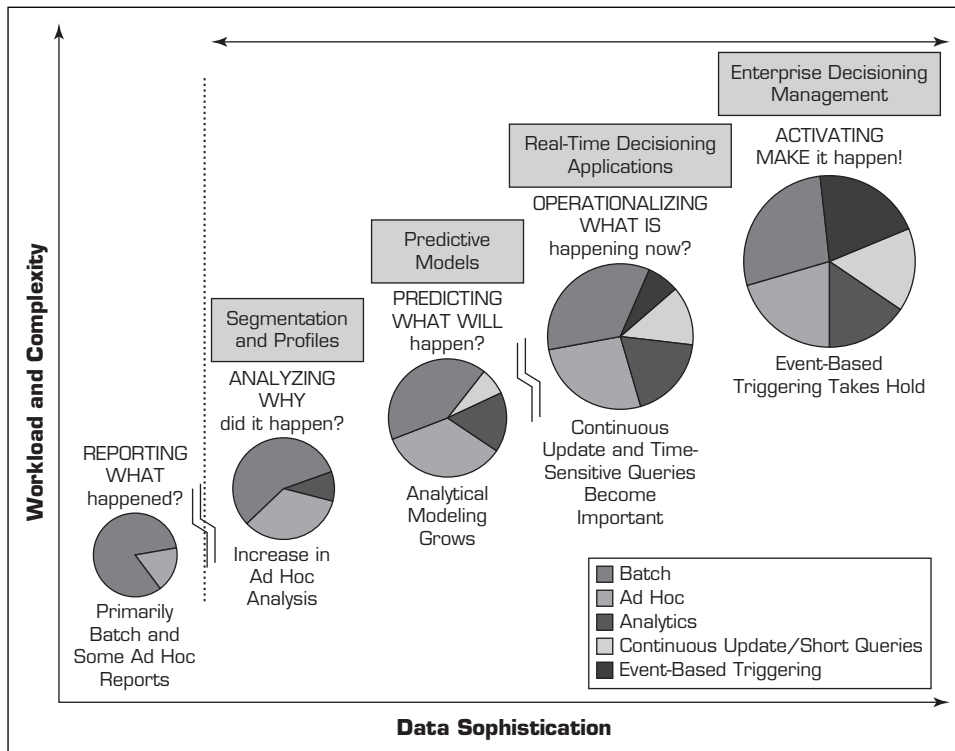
Workload and Complexity

Enterprise Decisioning Management

ACTIVATING MAKE it happen!

Real-Time Decisioning Applications

OPERATIONALIZING WHAT IS happening now?

Predictive Models

PREDICTING WHAT WILL happen?

Segmentation and Profiles

ANALYZING WHY did it happen?

REPORTING WHAT happened?

Primarily Batch and Some Ad Hoc Reports

Increase in Ad Hoc Analysis

Analytical Modeling Grows

Continuous Update and Time-Sensitive Queries Become Important

Event-Based Triggering Takes Hold

Batch
Ad Hoc
Analytics
Continuous Update/Short Queries
Event-Based Triggering

Data Sophistication